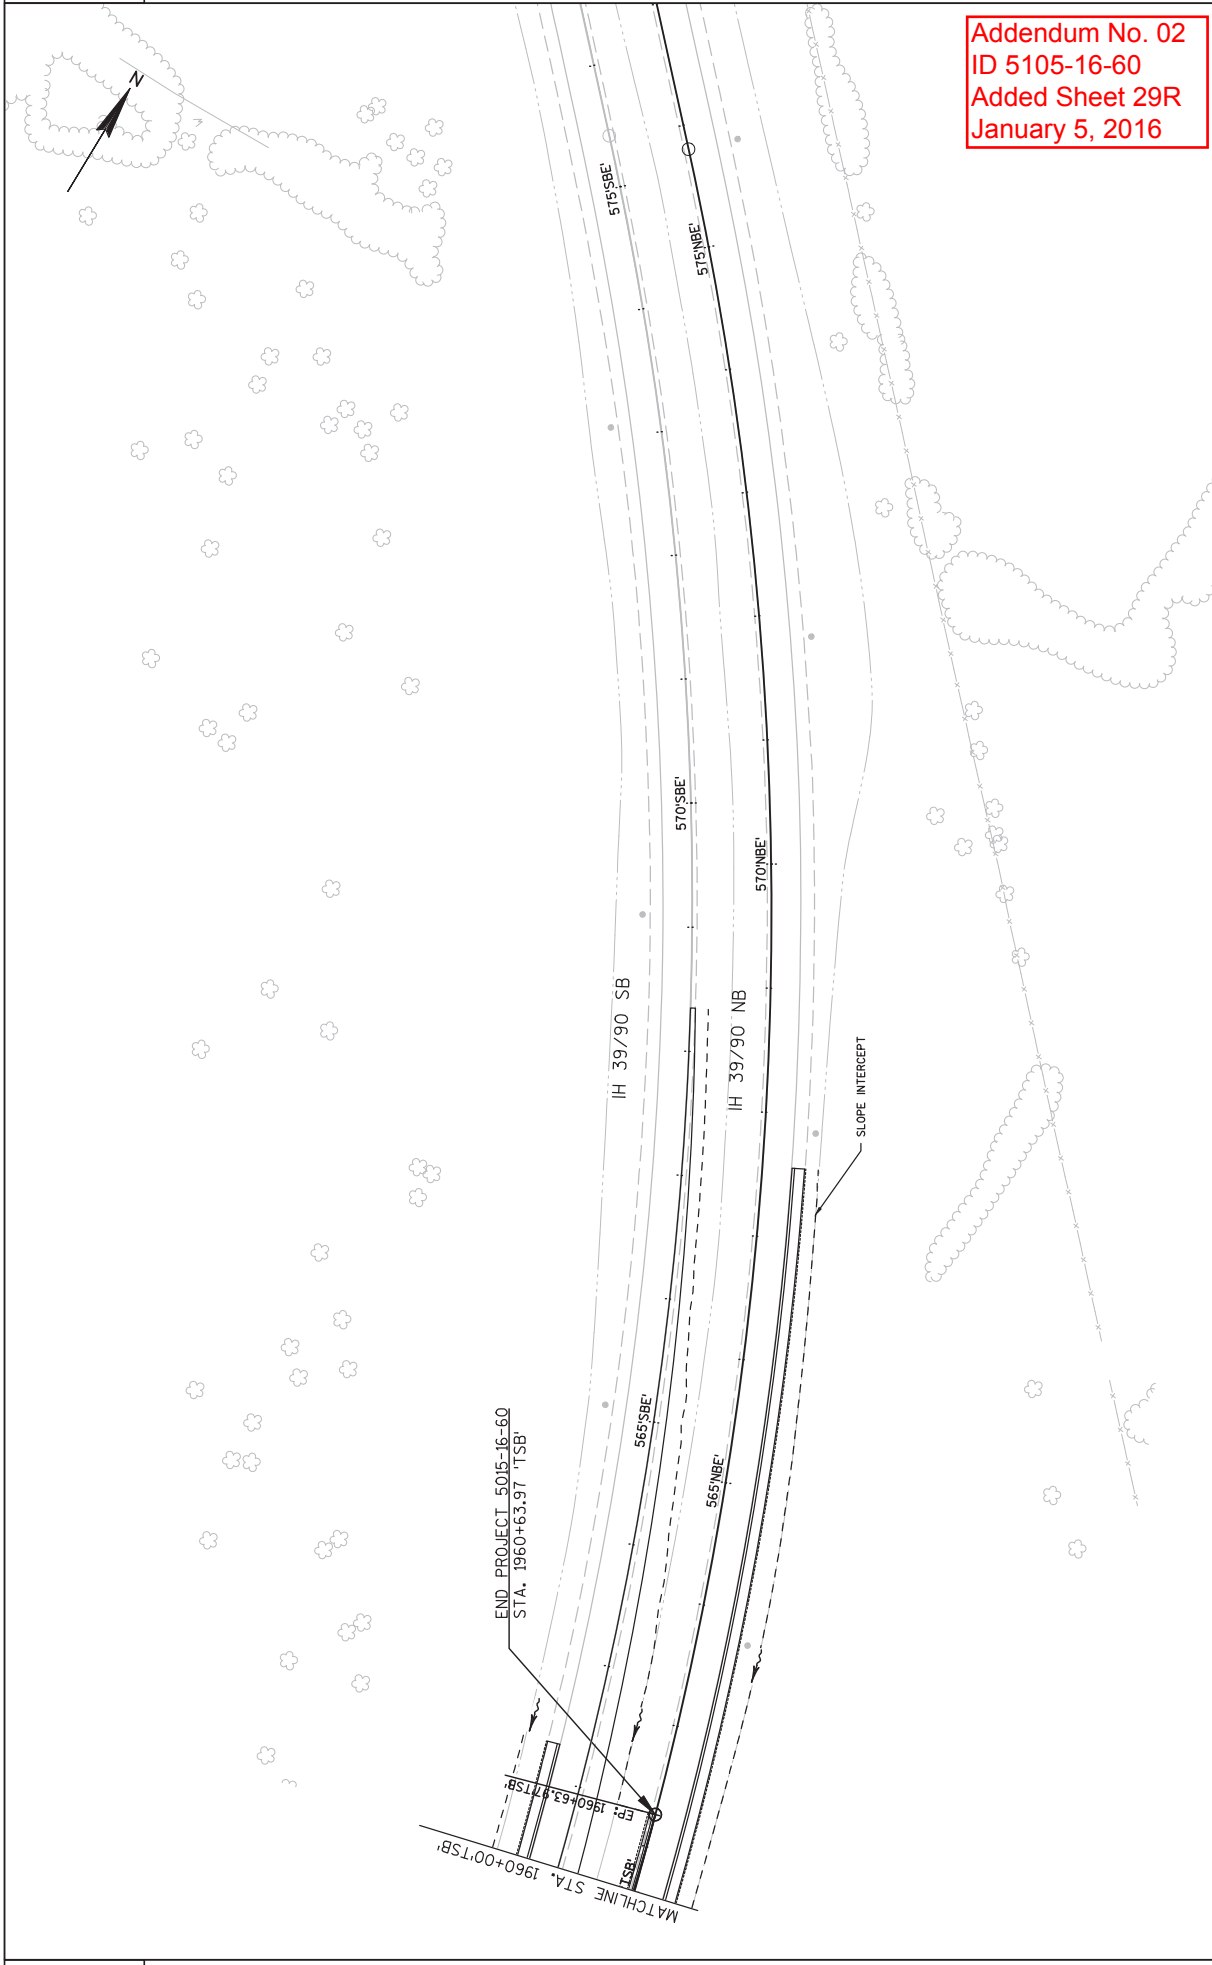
Addendum No. 02
ID 5105-16-60
Added Sheet 29R
January 5, 2016

N

575'SBE'

575'NBE'

570'SBE'

570'NBE'

IH 39/90 SB

IH 39/90 NB

SLOPE INTERCEPT

565'SBE'

565'NBE'

END PROJECT 5015-16-60
STA. 1960+63.97 'TSB'

EP: 1960+63.97'TSB'

'TSB'

MATCHLINE STA. 1960+00'TSB'